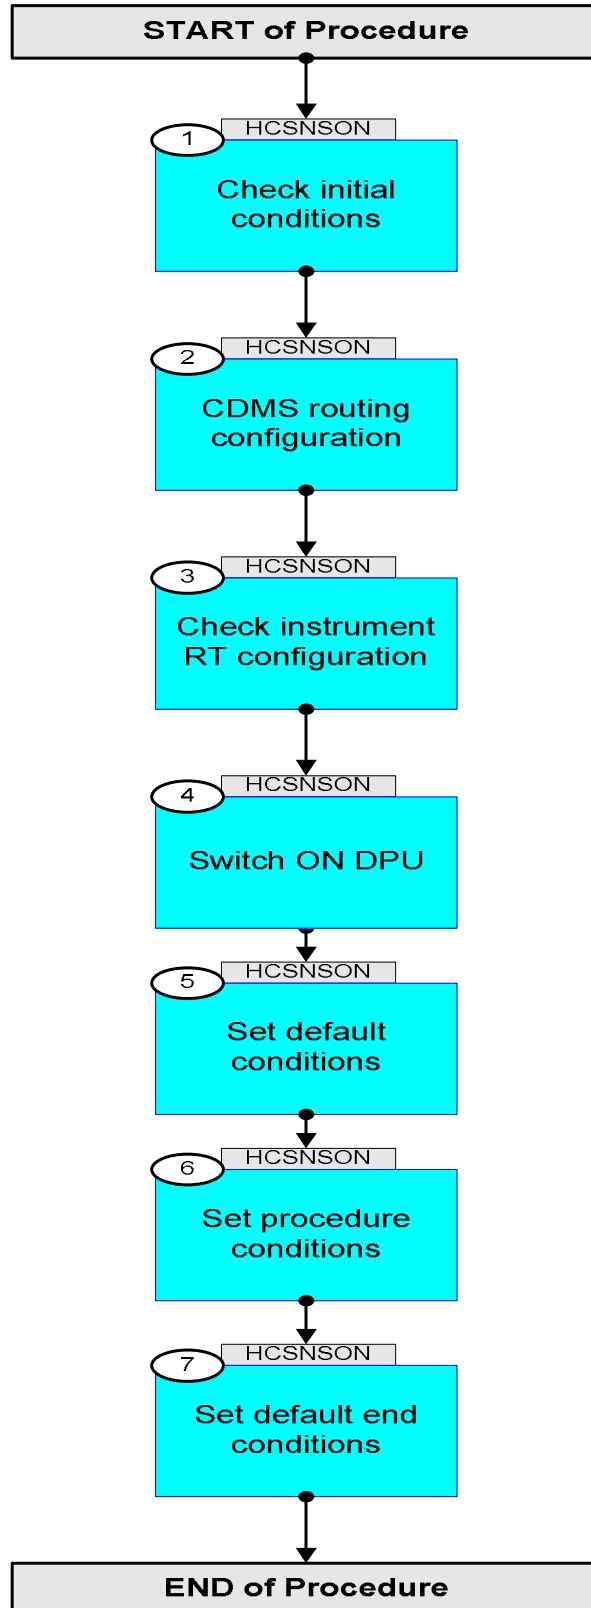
START of Procedure

1
HCSNSON
Check initial conditions

2
HCSNSON
CDMS routing configuration

3
HCSNSON
Check instrument RT configuration

4
HCSNSON
Switch ON DPU

5
HCSNSON
Set default conditions

6
HCSNSON
Set procedure conditions

7
HCSNSON
Set default end conditions

END of Procedure